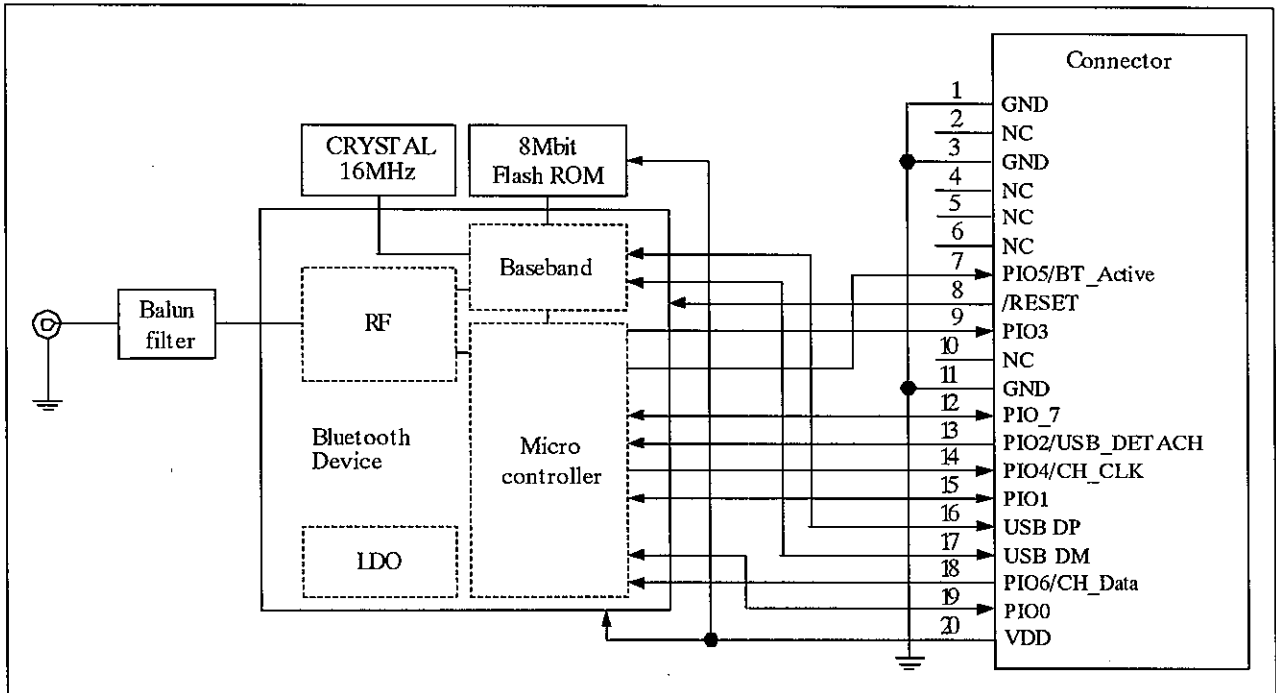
Connector

CRYSTAL 16MHz

8Mbit Flash ROM

Baseband

RF

Balun filter

Bluetooth Device

Micro controller

LDO

1 GND
2 NC
3 GND
4 NC
5 NC
6 NC
7 PIO5/BT_Active
8 /RESET
9 PIO3
10 NC
11 GND
12 PIO_7
13 PIO2/USB_DETACH
14 PIO4/CH_CLK
15 PIO1
16 USB DP
17 USB DM
18 PIO6/CH_Data
19 PIO0
20 VDD